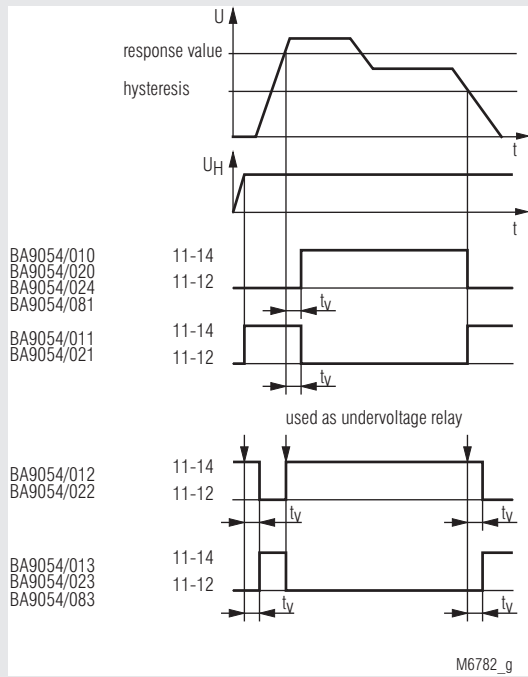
U

response value

hysteresis

t

$U_H$

t

BA9054/010
BA9054/020
BA9054/024
BA9054/081

11-14
11-12

$t_V$

BA9054/011
BA9054/021

11-14
11-12

$t_V$

used as undervoltage relay

BA9054/012
BA9054/022

11-14
11-12

$t_V$

$t_V$

BA9054/013
BA9054/023
BA9054/083

11-14
11-12

$t_V$

$t_V$

M6782_g